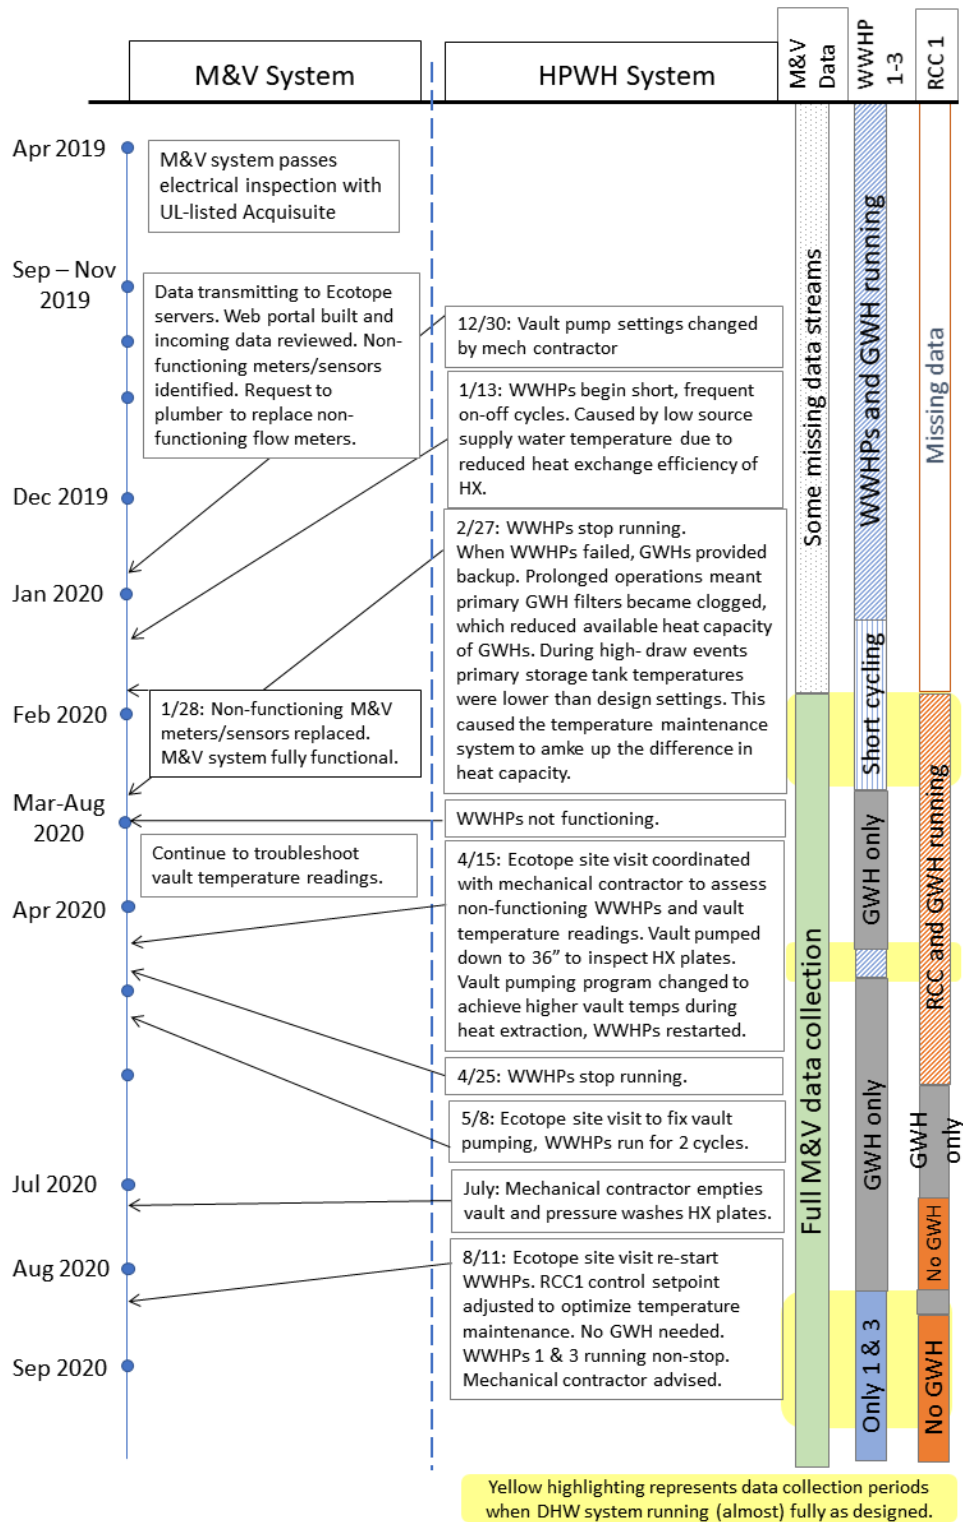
M&V System

HPWH System

M&V Data

WWHP 1-3

RCC 1

Apr 2019

M&V system passes electrical inspection with UL-listed Acquisuite

Sep – Nov 2019

Data transmitting to Ecotope servers. Web portal built and incoming data reviewed. Non-functioning meters/sensors identified. Request to plumber to replace non-functioning flow meters.

12/30: Vault pump settings changed by mech contractor

1/13: WWHPs begin short, frequent on-off cycles. Caused by low source supply water temperature due to reduced heat exchange efficiency of HX.

Dec 2019

Jan 2020

2/27: WWHPs stop running. When WWHPs failed, GWHs provided backup. Prolonged operations meant primary GWH filters became clogged, which reduced available heat capacity of GWHs. During high- draw events primary storage tank temperatures were lower than design settings. This caused the temperature maintenance system to amke up the difference in heat capacity.

Feb 2020

1/28: Non-functioning M&V meters/sensors replaced. M&V system fully functional.

Mar-Aug 2020

WWHPs not functioning.

Continue to troubleshoot vault temperature readings.

Apr 2020

4/15: Ecotope site visit coordinated with mechanical contractor to assess non-functioning WWHPs and vault temperature readings. Vault pumped down to 36” to inspect HX plates. Vault pumping program changed to achieve higher vault temps during heat extraction, WWHPs restarted.

4/25: WWHPs stop running.

5/8: Ecotope site visit to fix vault pumping, WWHPs run for 2 cycles.

Jul 2020

July: Mechanical contractor empties vault and pressure washes HX plates.

Aug 2020

8/11: Ecotope site visit re-start WWHPs. RCC1 control setpoint adjusted to optimize temperature maintenance. No GWH needed. WWHPs 1 & 3 running non-stop. Mechanical contractor advised.

Sep 2020

Some missing data streams

Full M&V data collection

WWHPs and GWH running

Short cycling

GWH only

GWH only

Only 1 & 3

Missing data

RCC and GWH running

GWH only

No GWH

No GWH

Yellow highlighting represents data collection periods when DHW system running (almost) fully as designed.